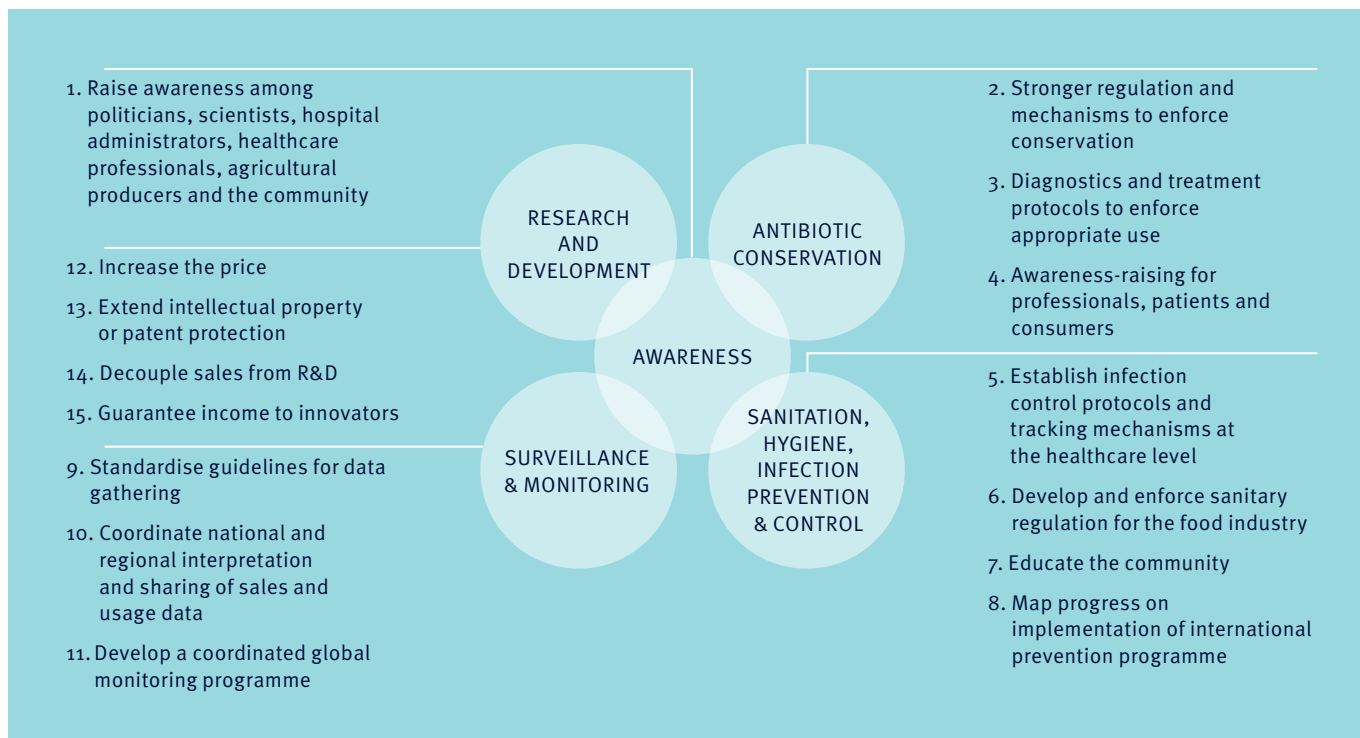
1. Raise awareness among politicians, scientists, hospital administrators, healthcare professionals, agricultural producers and the community

12. Increase the price

13. Extend intellectual property or patent protection

14. Decouple sales from R&D

15. Guarantee income to innovators

9. Standardise guidelines for data gathering

10. Coordinate national and regional interpretation and sharing of sales and usage data

11. Develop a coordinated global monitoring programme

RESEARCH AND DEVELOPMENT

ANTIBIOTIC CONSERVATION

AWARENESS

SURVEILLANCE & MONITORING

SANITATION, HYGIENE, INFECTION PREVENTION & CONTROL

2. Stronger regulation and mechanisms to enforce conservation

3. Diagnostics and treatment protocols to enforce appropriate use

4. Awareness-raising for professionals, patients and consumers

5. Establish infection control protocols and tracking mechanisms at the healthcare level

6. Develop and enforce sanitary regulation for the food industry

7. Educate the community

8. Map progress on implementation of international prevention programme